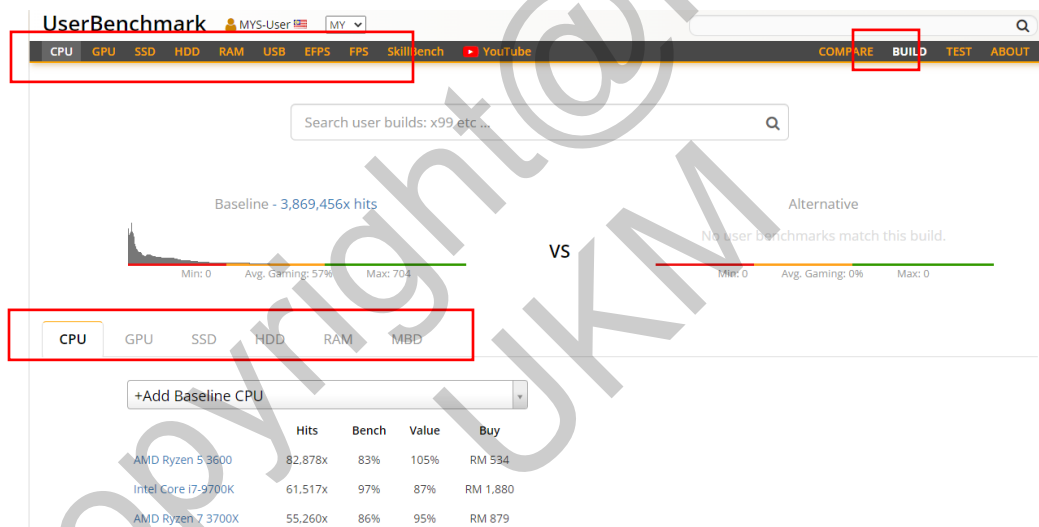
UserBenchmark MYS-User MY

CPU GPU SSD HDD RAM USB EFPS FPS SkillBench YouTube COMPARE BUILD TEST ABOUT

Search user builds: x99 etc ...

Baseline - 3,869,456x hits

Min: 0 Avg. Gaming: 57% Max: 704

VS

Alternative

No user benchmarks match this build.

Min: 0 Avg. Gaming: 0% Max: 0

CPU GPU SSD HDD RAM MBD

+Add Baseline CPU

| | Hits | Bench | Value | Buy |
|---|---|---|---|---|
| AMD Ryzen 5 3600 | 82,878x | 83% | 105% | RM 534 |
| Intel Core i7-9700K | 61,517x | 97% | 87% | RM 1,880 |
| AMD Ryzen 7 3700X | 55,260x | 86% | 95% | RM 879 |

copyright@UKM